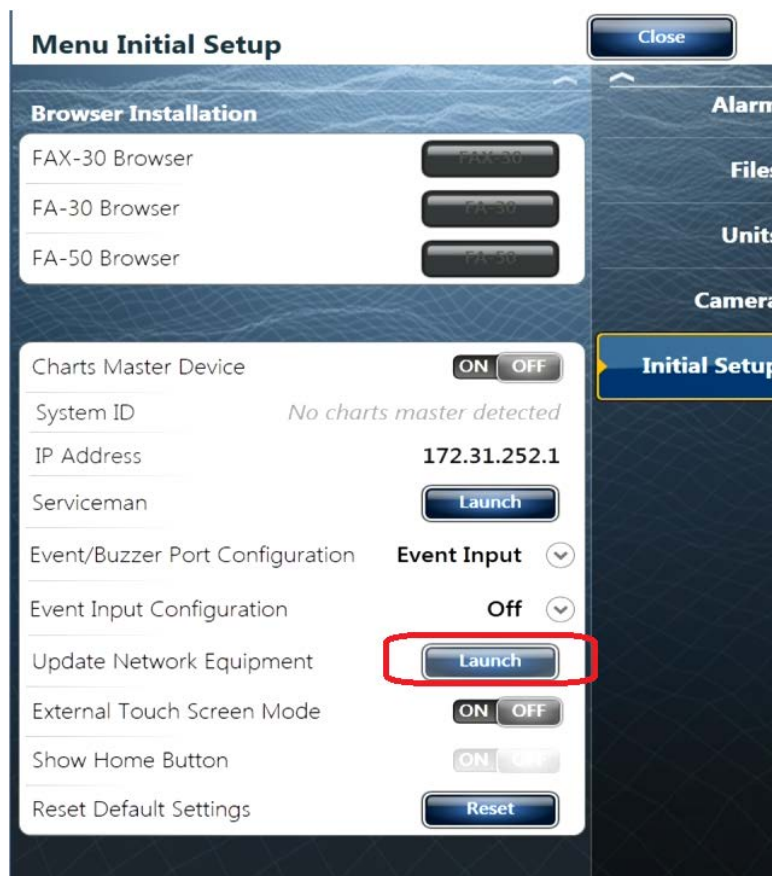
Menu Initial Setup

Close

Browser Installation

FAX-30 Browser FAX-30

FA-30 Browser FA-30

FA-50 Browser FA-50

Charts Master Device ON OFF

System ID No charts master detected

IP Address 172.31.252.1

Serviceman Launch

Event/Buzzer Port Configuration Event Input

Event Input Configuration Off

Update Network Equipment Launch

External Touch Screen Mode ON OFF

Show Home Button ON OFF

Reset Default Settings Reset

Alarm

Files

Units

Camera

Initial Setup